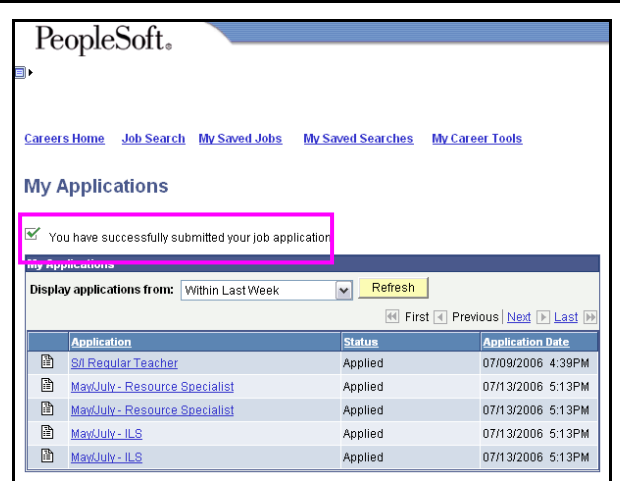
PeopleSoft.

Careers Home Job Search My Saved Jobs My Saved Searches My Career Tools

My Applications

You have successfully submitted your job application

My Applications

Display applications from: Within Last Week Refresh

First Previous | Next | Last

| | Application | Status | Application Date |
|---|---|---|---|
| | S/I Regular Teacher | Applied | 07/09/2006 4:39PM |
| | May/July - Resource Specialist | Applied | 07/13/2006 5:13PM |
| | May/July - Resource Specialist | Applied | 07/13/2006 5:13PM |
| | May/July - ILS | Applied | 07/13/2006 5:13PM |
| | May/July - ILS | Applied | 07/13/2006 5:13PM |